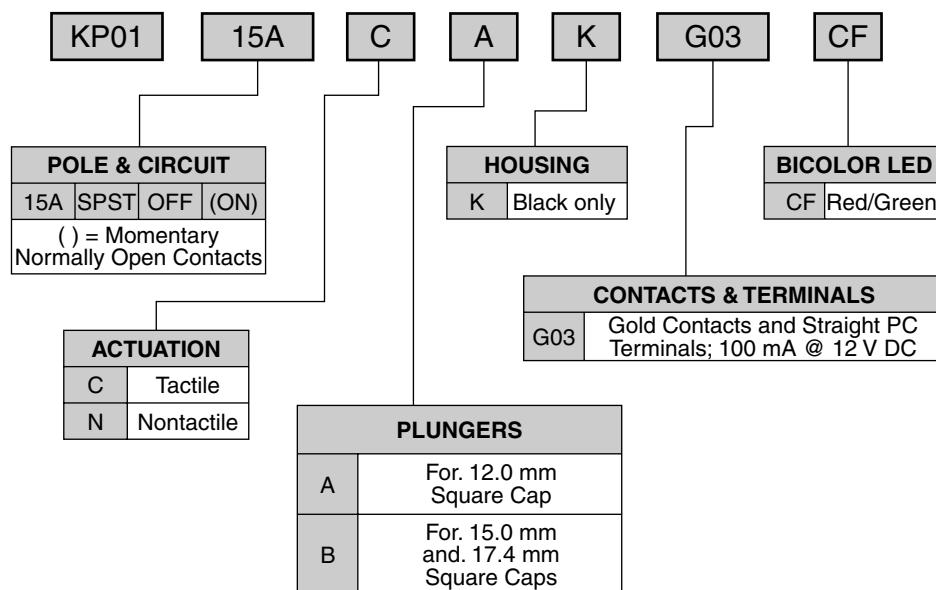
KP01 15A C A K G03 CF

| POLE & CIRCUIT | | | |
|---|---|---|---|
| 15A | SPST | OFF | (ON) |
| ( ) = Momentary Normally Open Contacts | | | |

| ACTUATION | |
|---|---|
| C | Tactile |
| N | Nontactile |

| PLUNGERS | |
|---|---|
| A | For. 12.0 mm Square Cap |
| B | For. 15.0 mm and. 17.4 mm Square Caps |

| HOUSING | |
|---|---|
| K | Black only |

| CONTACTS & TERMINALS | |
|---|---|
| G03 | Gold Contacts and Straight PC Terminals; 100 mA @ 12 V DC |

| BICOLOR LED | |
|---|---|
| CF | Red/Green |